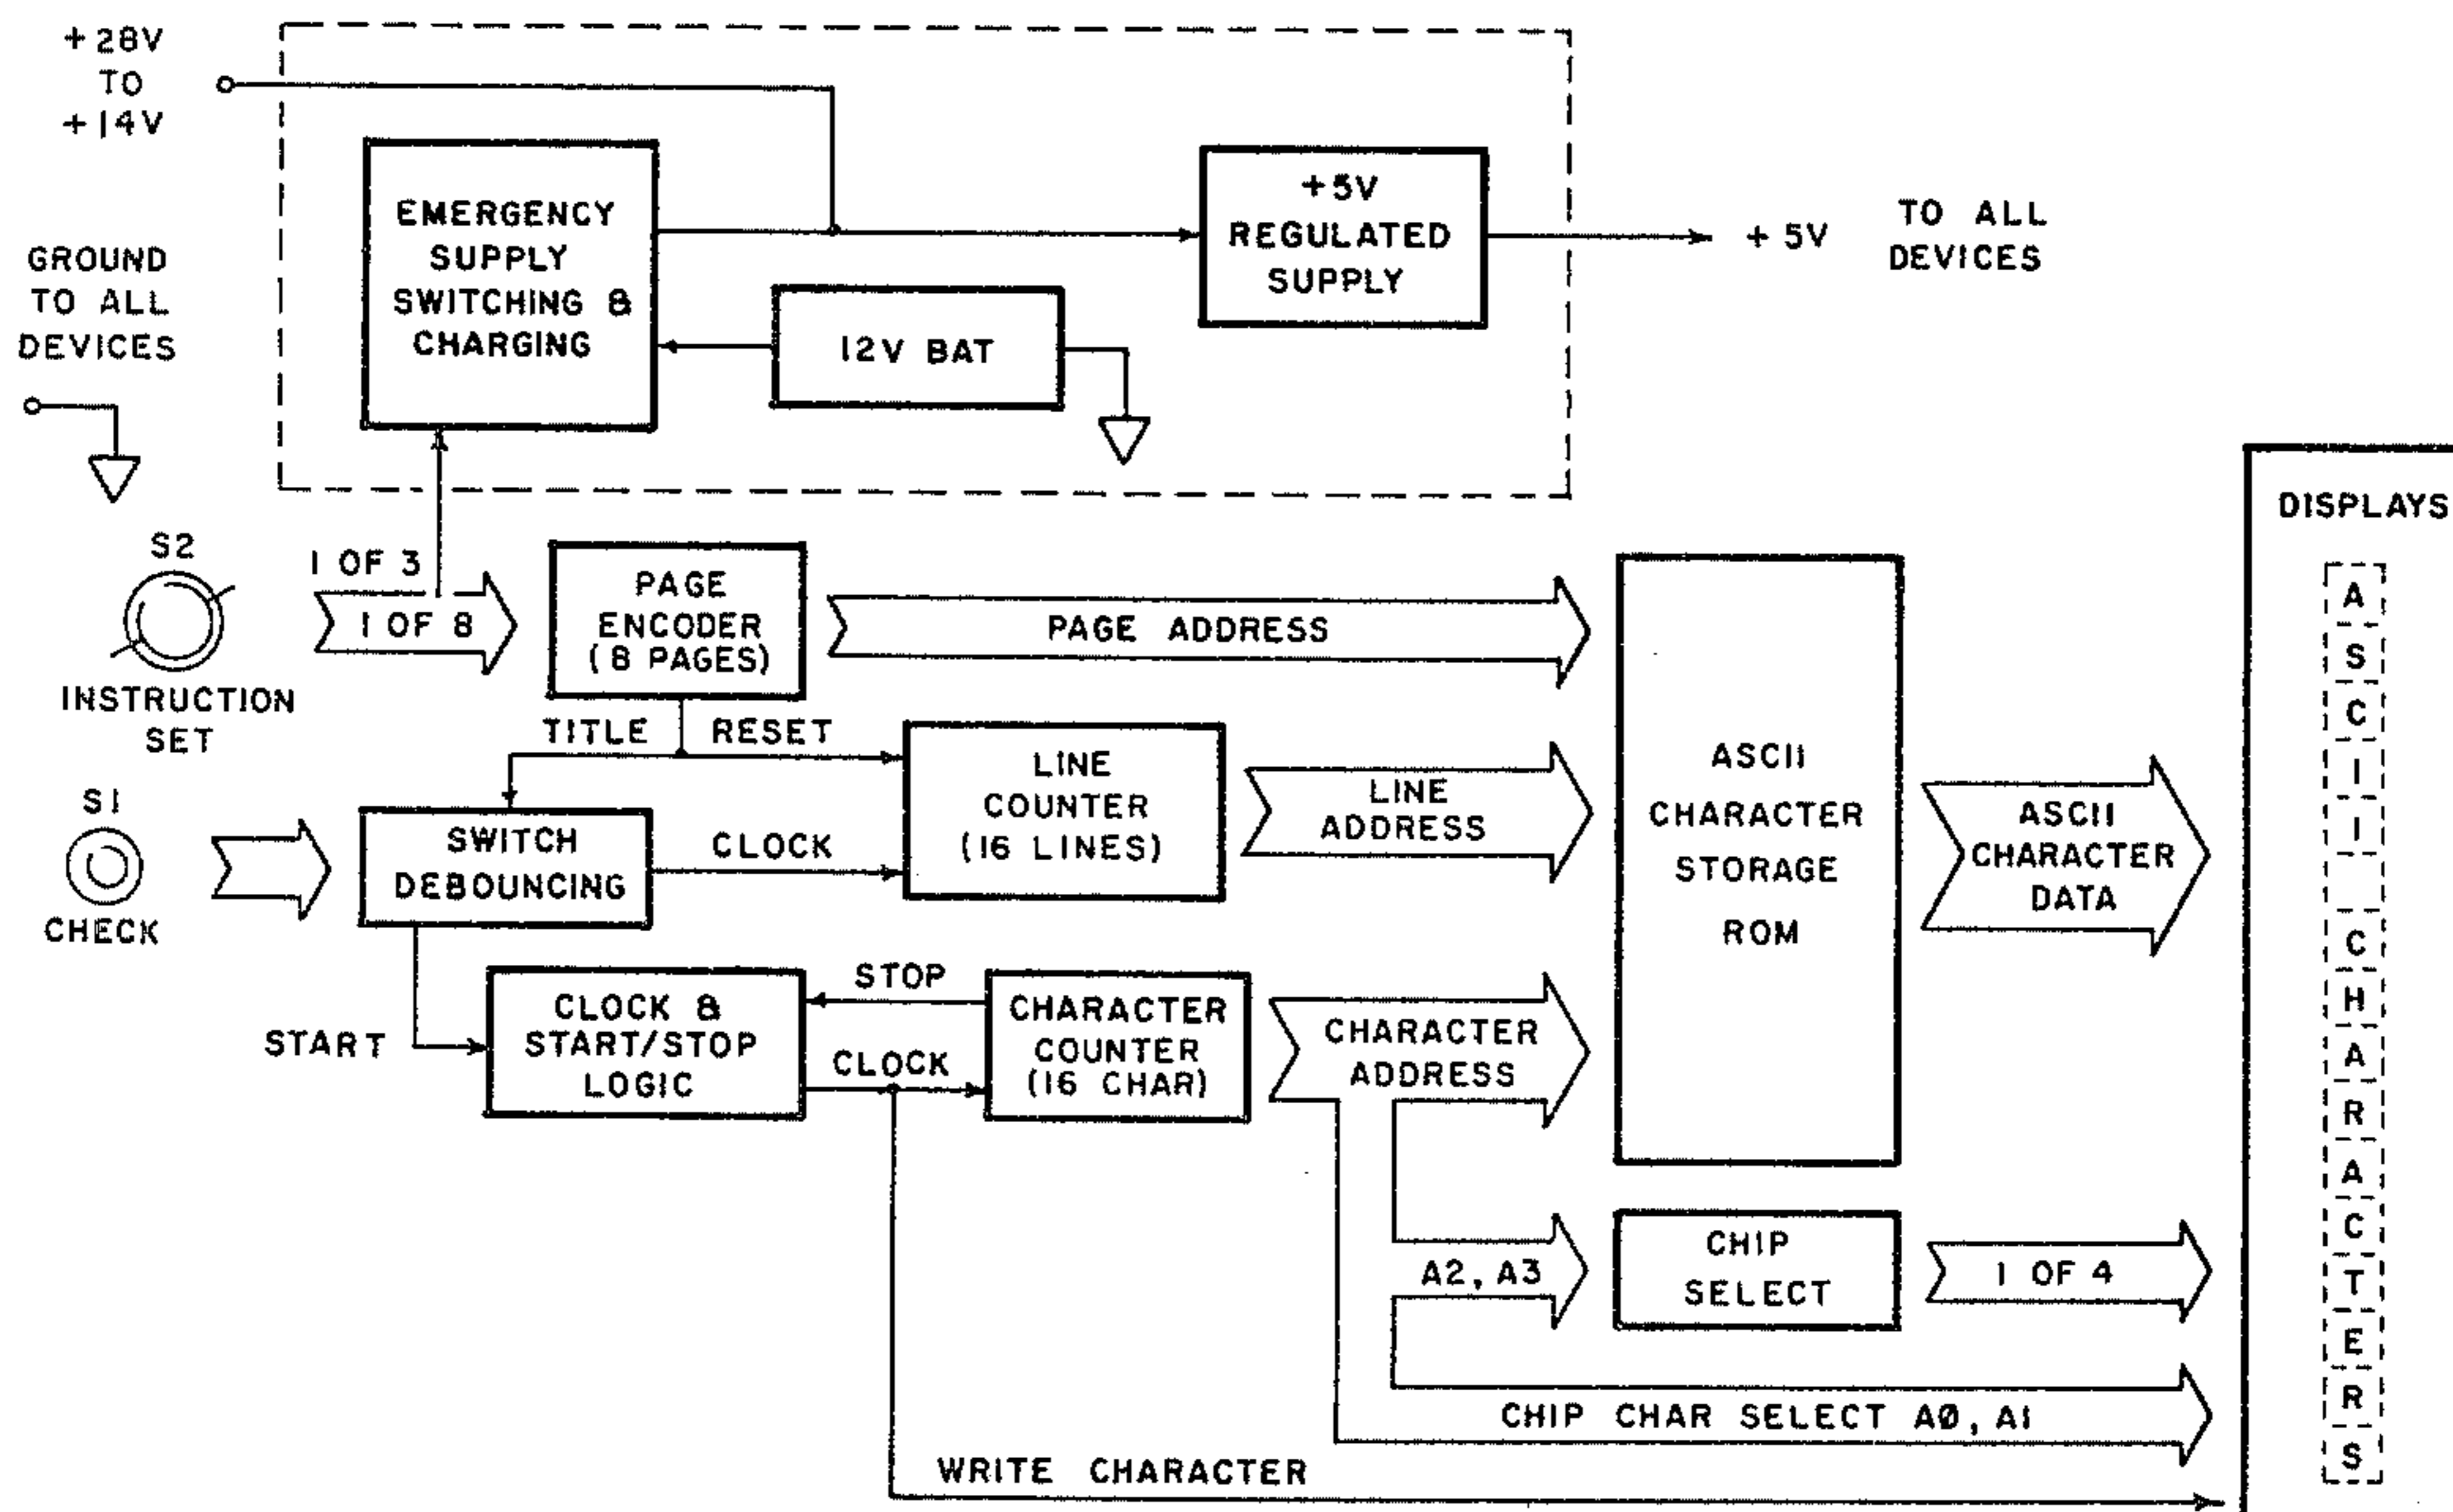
+28V
TO
+14V

GROUND
TO ALL
DEVICES

EMERGENCY
SUPPLY
SWITCHING &
CHARGING

12V BAT

+5V
REGULATED
SUPPLY

+5V TO ALL
DEVICES

DISPLAYS

S2
INSTRUCTION
SET

1 OF 3

1 OF 8

PAGE
ENCODER
(8 PAGES)

PAGE ADDRESS

TITLE RESET

S1
CHECK

SWITCH
DEBOUNCING

CLOCK

LINE
COUNTER
(16 LINES)

LINE
ADDRESS

ASCII
CHARACTER
STORAGE
ROM

ASCII
CHARACTER
DATA

A
S
C
I
I

C
H
A
R
A
C
T
E
R
S

START

CLOCK &
START/STOP
LOGIC

STOP

CLOCK

CHARACTER
COUNTER
(16 CHAR)

CHARACTER
ADDRESS

A2, A3

CHIP
SELECT

1 OF 4

CHIP CHAR SELECT AØ, A1

WRITE CHARACTER